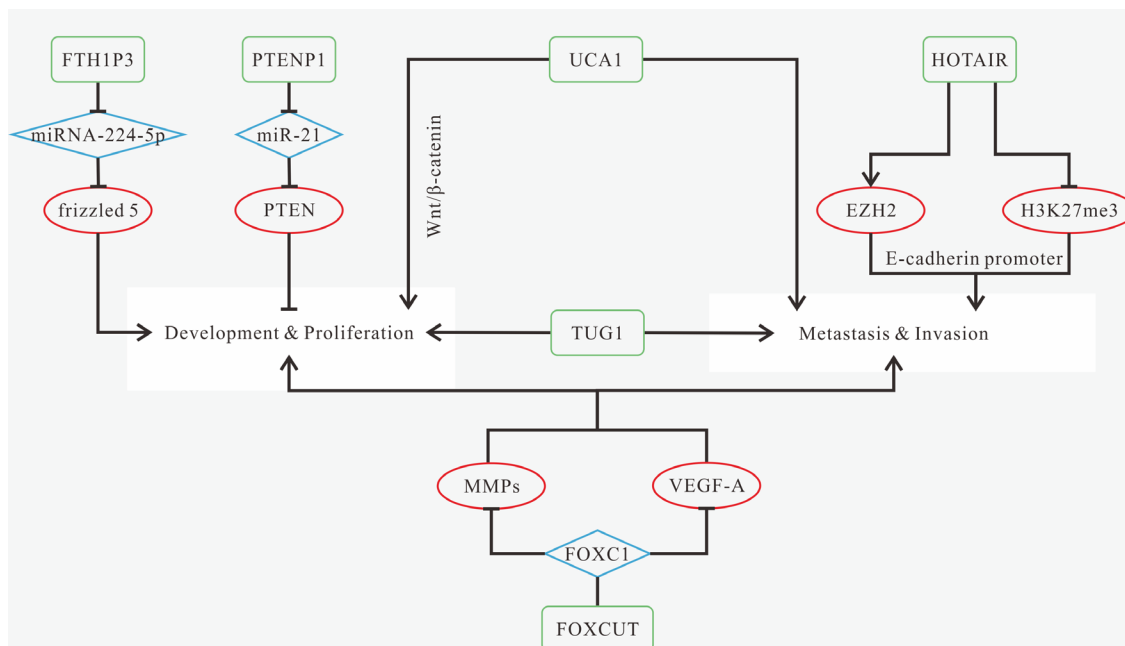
FTH1P3

miRNA-224-5p

frizzled 5

PTENP1

miR-21

PTEN

UCA1

Wnt/β-catenin

HOTAIR

EZH2

H3K27me3

E-cadherin promoter

Development & Proliferation

TUG1

Metastasis & Invasion

MMPs

VEGF-A

FOXC1

FOXCUT